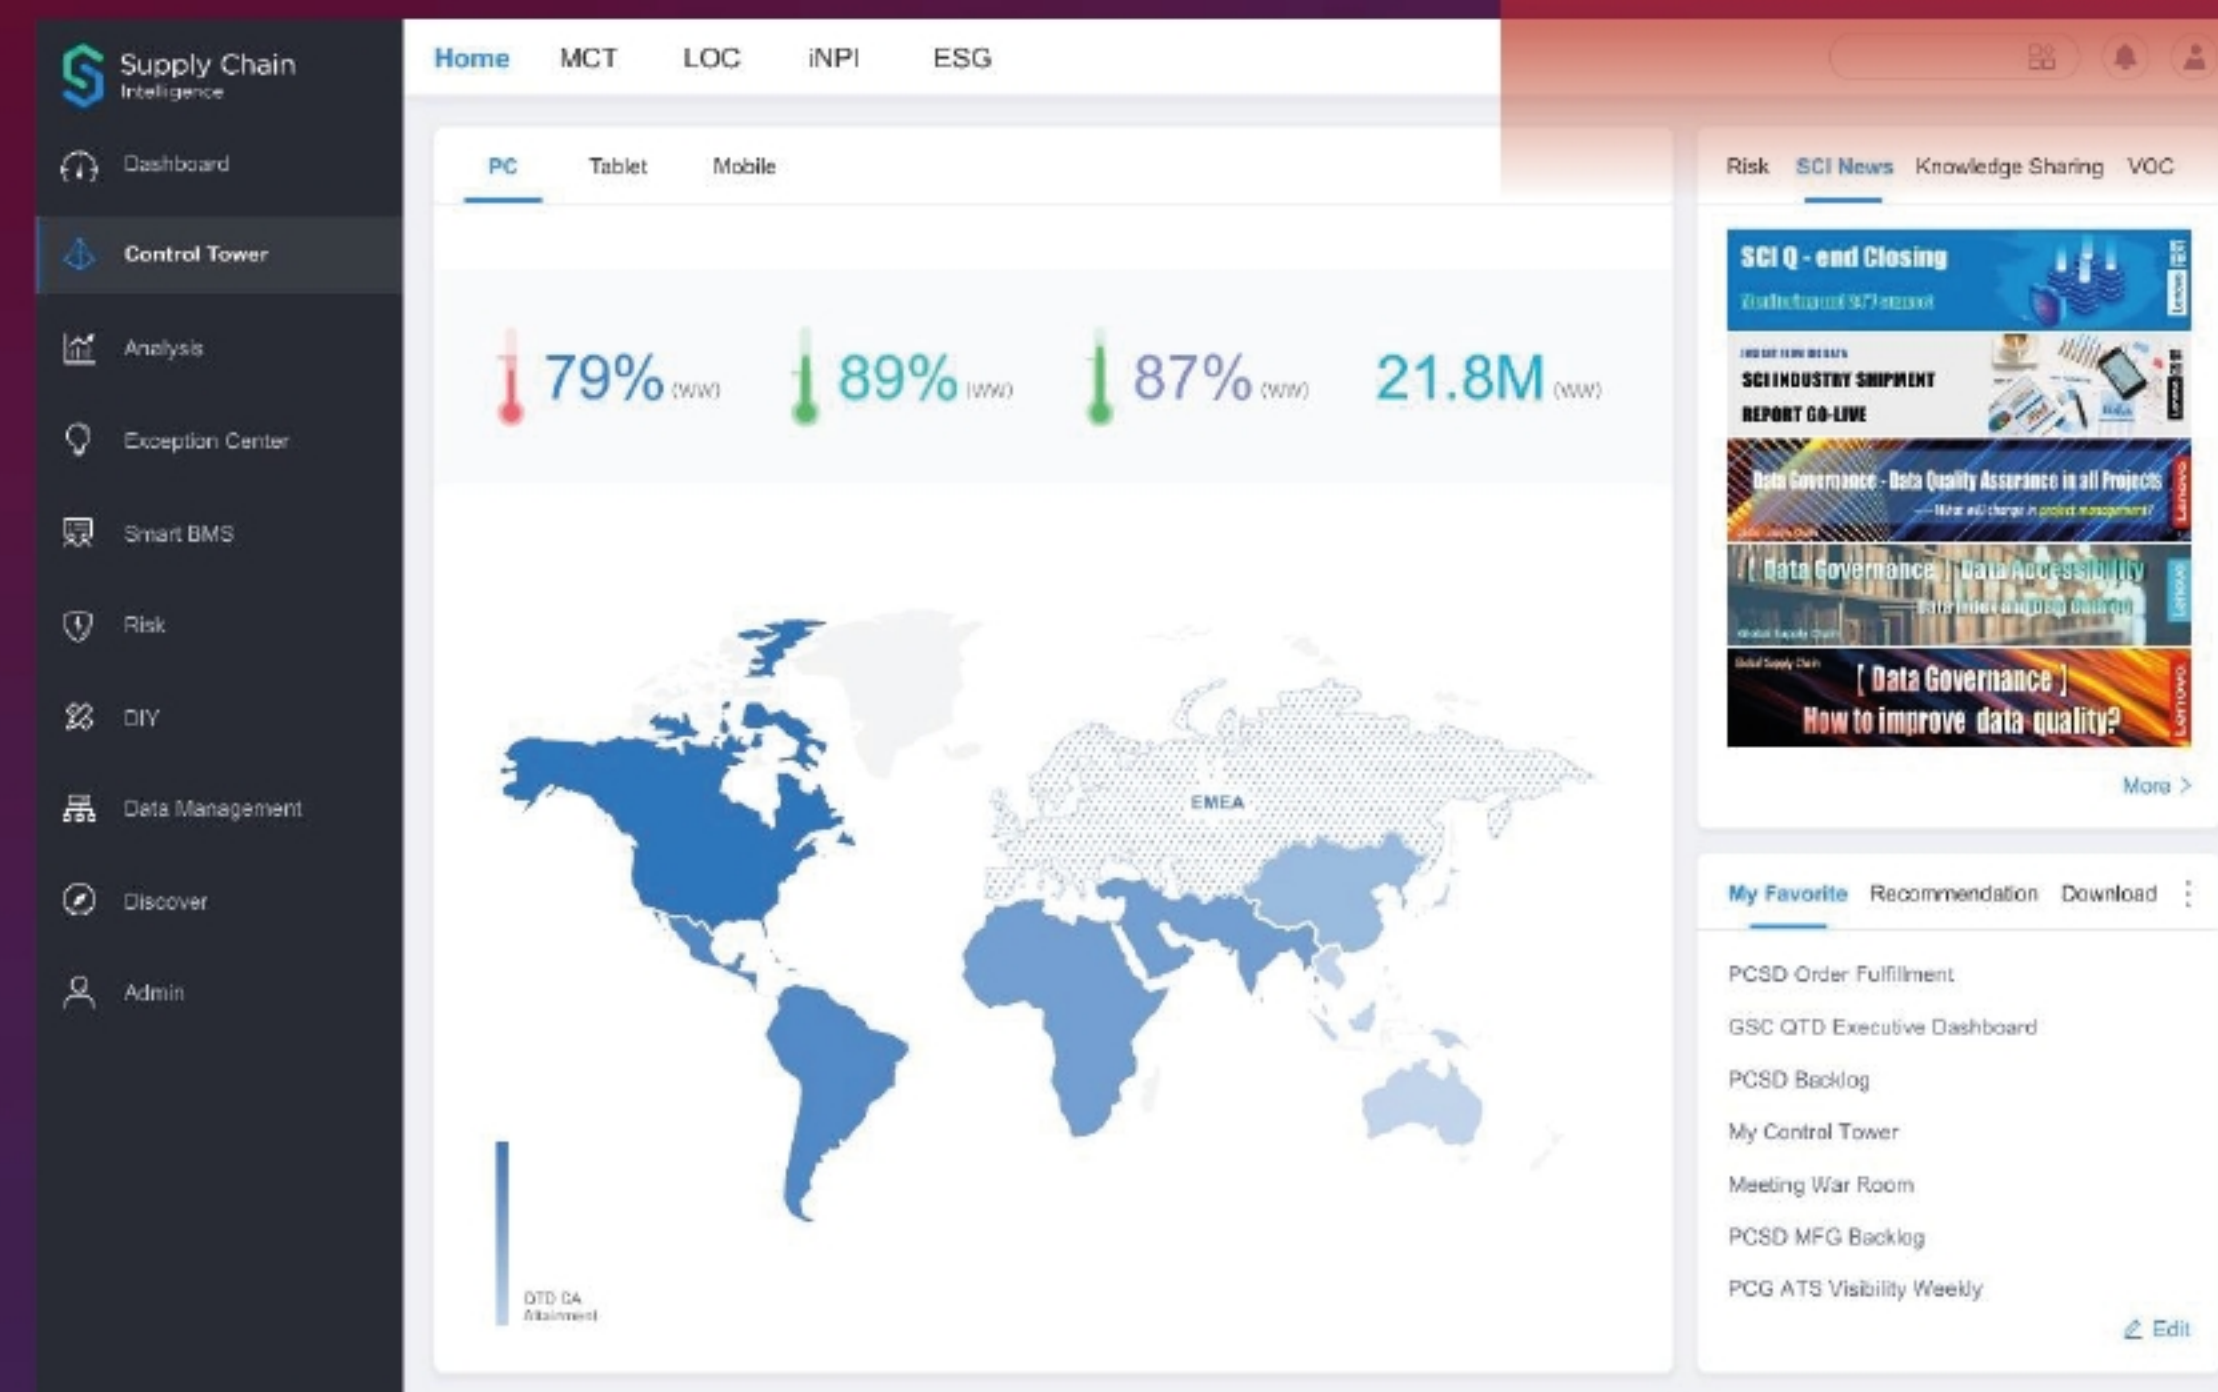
Supply Chain Intelligence

Dashboard
Control Tower
Analysis
Exception Center
Smart BMS
Risk
DIY
Data Management
Discover
Admin

Home MCT LOC iNPI ESG

PC Tablet Mobile

79% (WW) 89% (WW) 87% (WW) 21.8M (WW)

EMEA

OTD GA Attainment

Risk SCI News Knowledge Sharing VOC

SCI Q - end Closing
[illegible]

SCI INDUSTRY SHIPMENT REPORT GO-LIVE

Data Governance - Data Quality Assurance in all Projects
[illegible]

[ Data Governance ] Data Accessibility
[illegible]

[ Data Governance ]
How to improve data quality?

More >

My Favorite Recommendation Download

PCSD Order Fulfillment
GSC OTD Executive Dashboard
PCSD Backlog
My Control Tower
Meeting War Room
PCSD MFG Backlog
PCG ATS Visibility Weekly

Edit